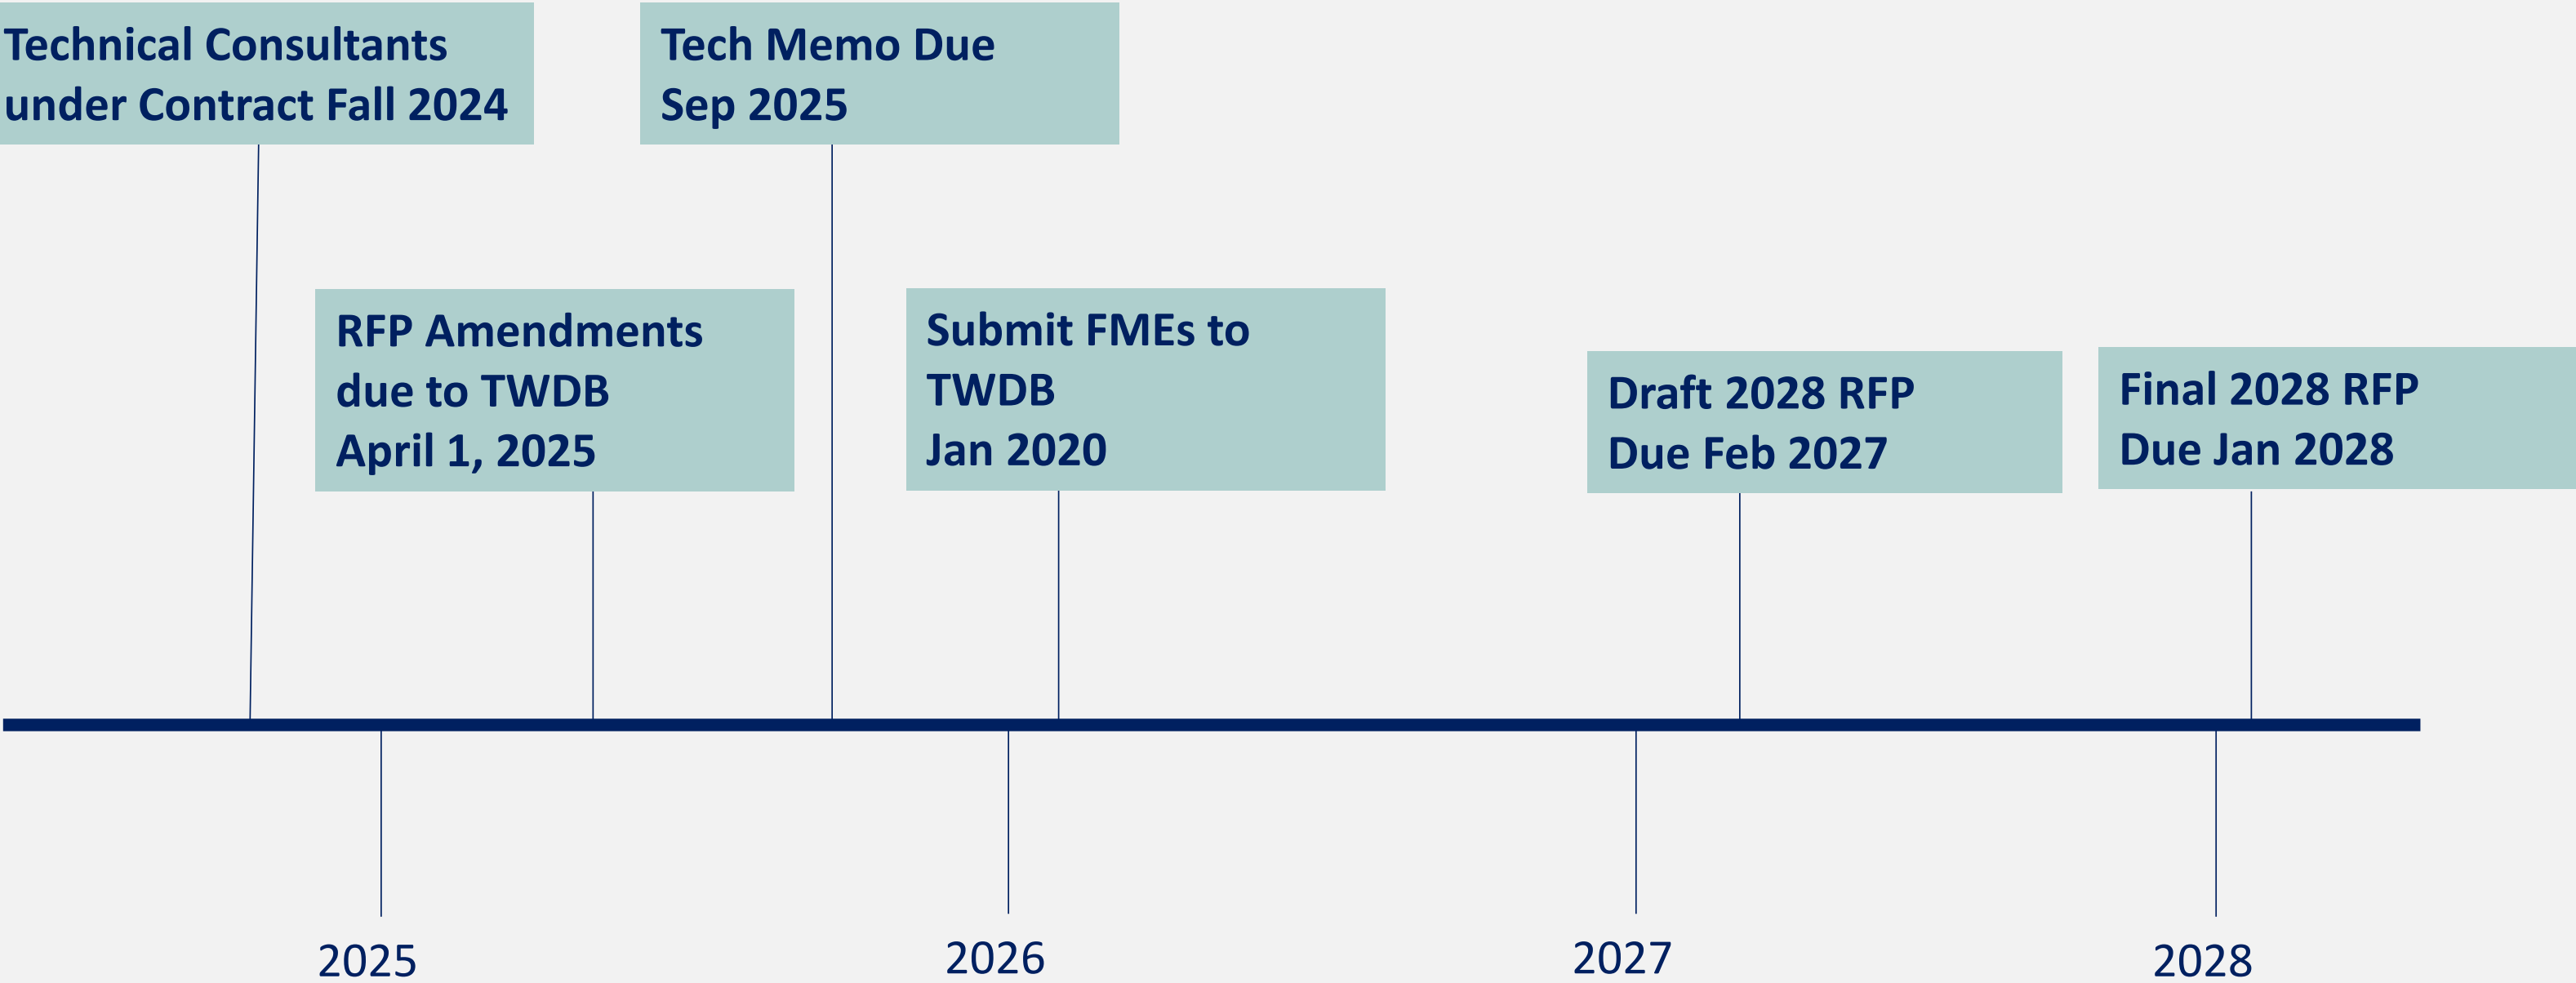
Technical Consultants under Contract Fall 2024

Tech Memo Due Sep 2025

RFP Amendments due to TWDB April 1, 2025

Submit FMEs to TWDB Jan 2020

Draft 2028 RFP Due Feb 2027

Final 2028 RFP Due Jan 2028

2025

2026

2027

2028